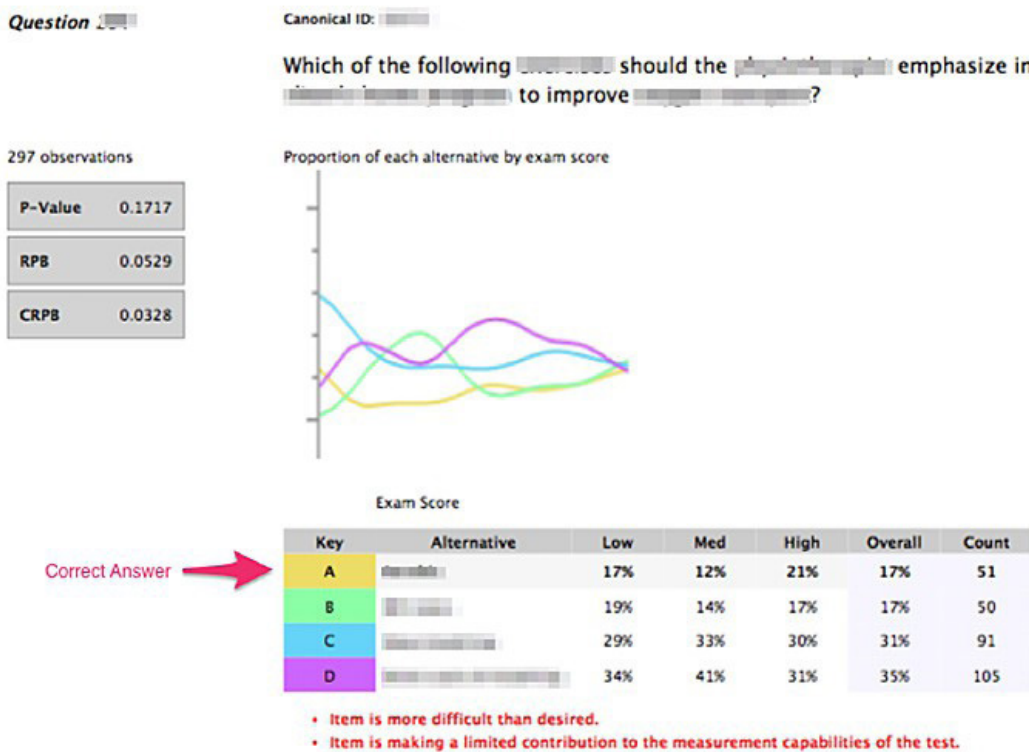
Question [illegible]

Canonical ID: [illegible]

Which of the following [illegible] should the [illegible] emphasize in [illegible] to improve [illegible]?

297 observations

| P-Value | 0.1717 |
|---|---|
| RPB | 0.0529 |
| CRPB | 0.0328 |

Proportion of each alternative by exam score

Exam Score

Correct Answer

| Key | Alternative | Low | Med | High | Overall | Count |
|---|---|---|---|---|---|---|
| A | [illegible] | 17% | 12% | 21% | 17% | 51 |
| B | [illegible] | 19% | 14% | 17% | 17% | 50 |
| C | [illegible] | 29% | 33% | 30% | 31% | 91 |
| D | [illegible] | 34% | 41% | 31% | 35% | 105 |

• Item is more difficult than desired.
• Item is making a limited contribution to the measurement capabilities of the test.